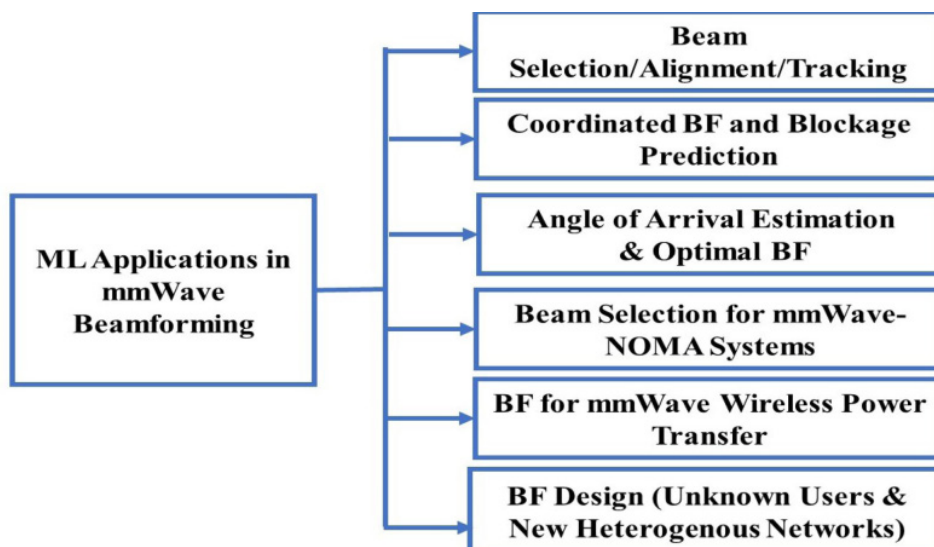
ML Applications in mmWave Beamforming

Beam Selection/Alignment/Tracking

Coordinated BF and Blockage Prediction

Angle of Arrival Estimation & Optimal BF

Beam Selection for mmWave-NOMA Systems

BF for mmWave Wireless Power Transfer

BF Design (Unknown Users & New Heterogenous Networks)